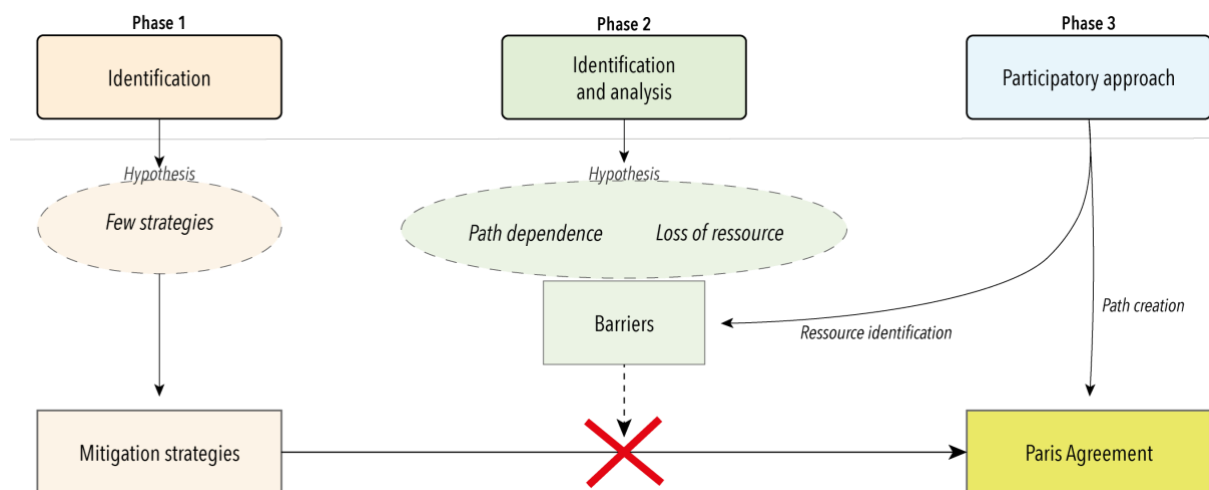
Phase 1

Identification

Hypothesis

Few strategies

Mitigation strategies

Phase 2

Identification and analysis

Hypothesis

Path dependence

Loss of ressource

Barriers

Phase 3

Participatory approach

Ressource identification

Path creation

Paris Agreement